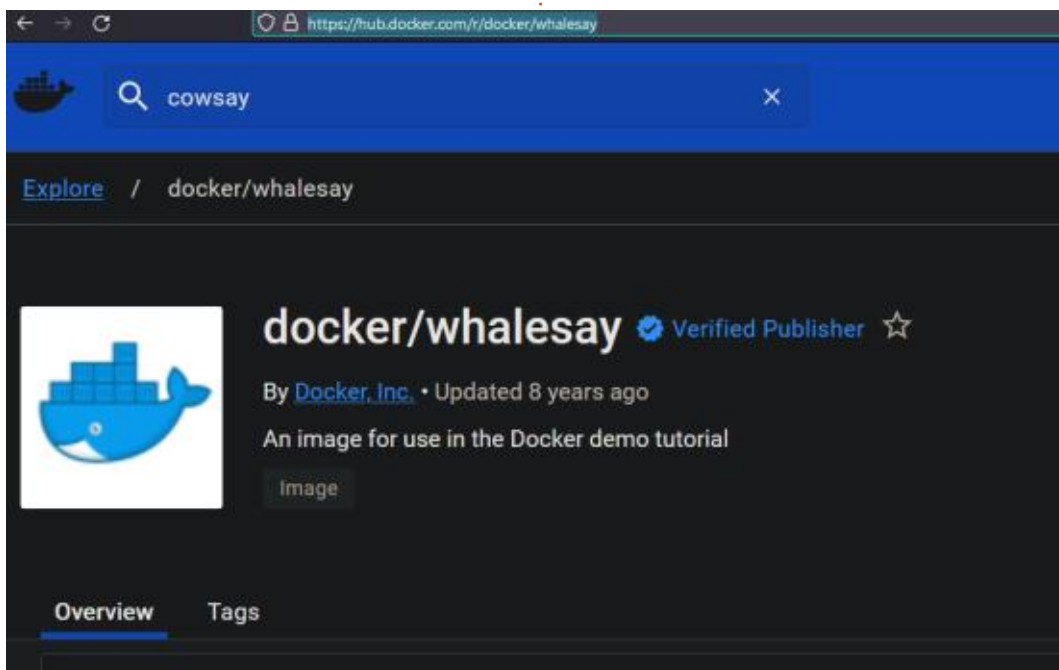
https://hub.docker.com/r/docker/whalesay

cowsay

×

Explore / docker/whalesay

docker/whalesay Verified Publisher ☆

By Docker, Inc. • Updated 8 years ago

An image for use in the Docker demo tutorial

Image

Overview Tags